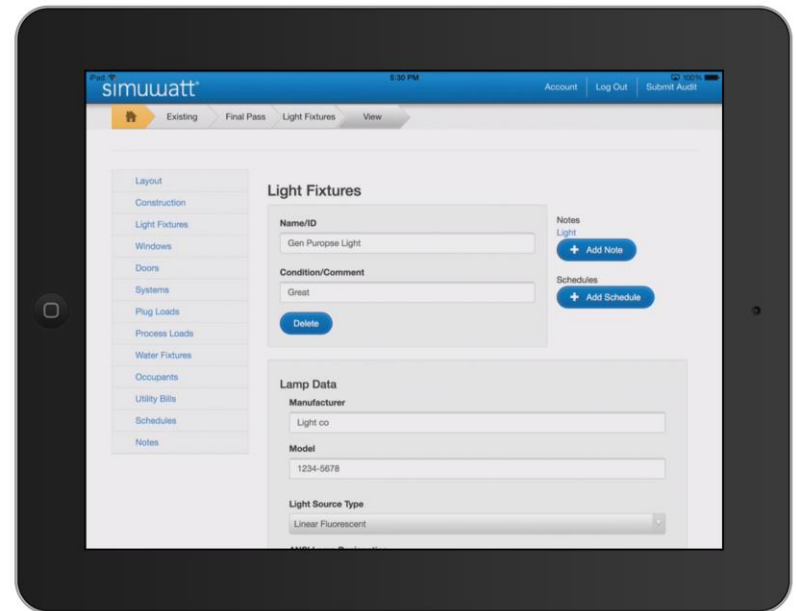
iPad
5:30 PM
100%

simuwatt

Account | Log Out | Submit Audit

Existing | Final Pass | Light Fixtures | View

Layout
Construction
Light Fixtures
Windows
Doors
Systems
Plug Loads
Process Loads
Water Fixtures
Occupants
Utility Bills
Schedules
Notes

Light Fixtures

Name/ID
Gen Purpose Light

Condition/Comment
Great

Delete

Notes
Light
+ Add Note

Schedules
+ Add Schedule

Lamp Data

Manufacturer
Light co

Model
1234-5678

Light Source Type
Linear Fluorescent

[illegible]